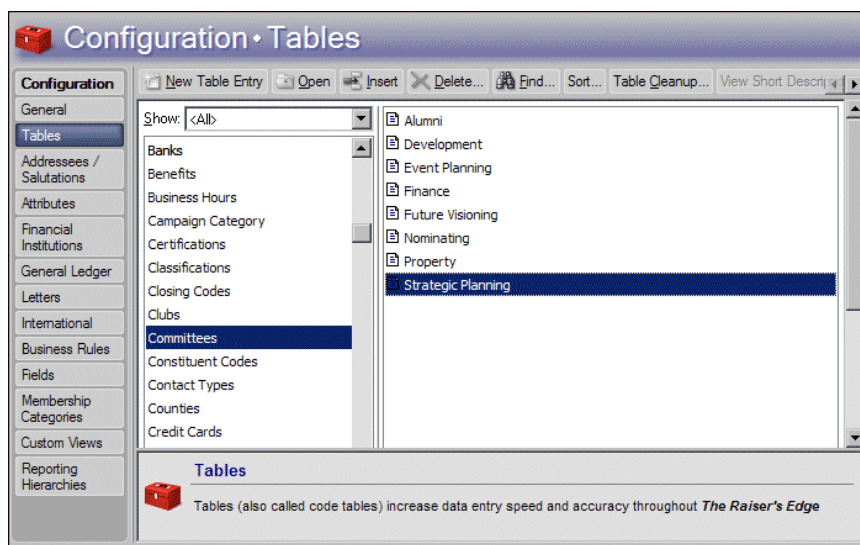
Configuration • Tables

Configuration
General
Tables
Addressees / Salutations
Attributes
Financial Institutions
General Ledger
Letters
International
Business Rules
Fields
Membership Categories
Custom Views
Reporting Hierarchies

New Table Entry | Open | Insert | Delete... | Find... | Sort... | Table Cleanup... | View Short Descri

Show: <All>

Banks
Benefits
Business Hours
Campaign Category
Certifications
Classifications
Closing Codes
Clubs
Committees
Constituent Codes
Contact Types
Counties
Credit Cards

Alumni
Development
Event Planning
Finance
Future Visioning
Nominating
Property
Strategic Planning

Tables

Tables (also called code tables) increase data entry speed and accuracy throughout The Raiser's Edge